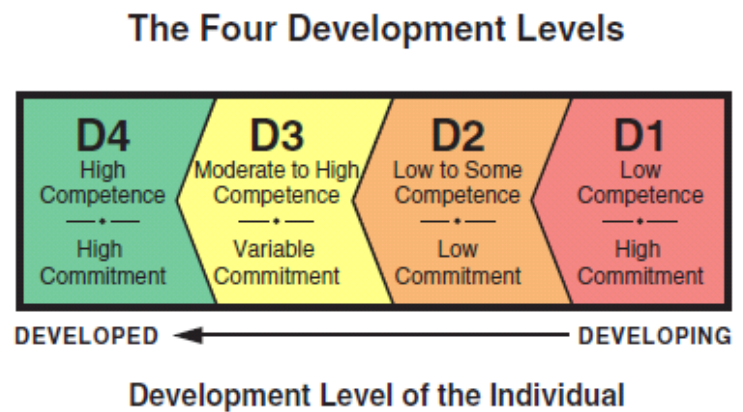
The Four Development Levels

D4
High Competence
High Commitment

D3
Moderate to High Competence
Variable Commitment

D2
Low to Some Competence
Low Commitment

D1
Low Competence
High Commitment

DEVELOPED

DEVELOPING

Development Level of the Individual